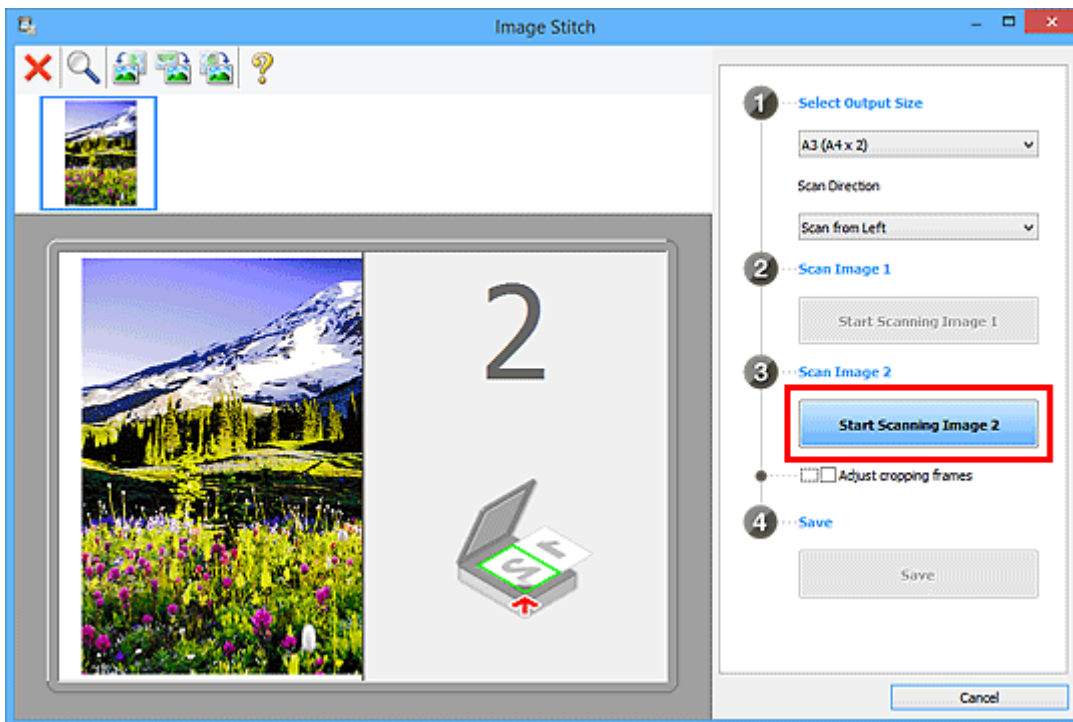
Image Stitch

2

1 Select Output Size

A3 (A4 x 2)

Scan Direction

Scan from Left

2 Scan Image 1

Start Scanning Image 1

3 Scan Image 2

Start Scanning Image 2

Adjust cropping frames

4 Save

Save

Cancel